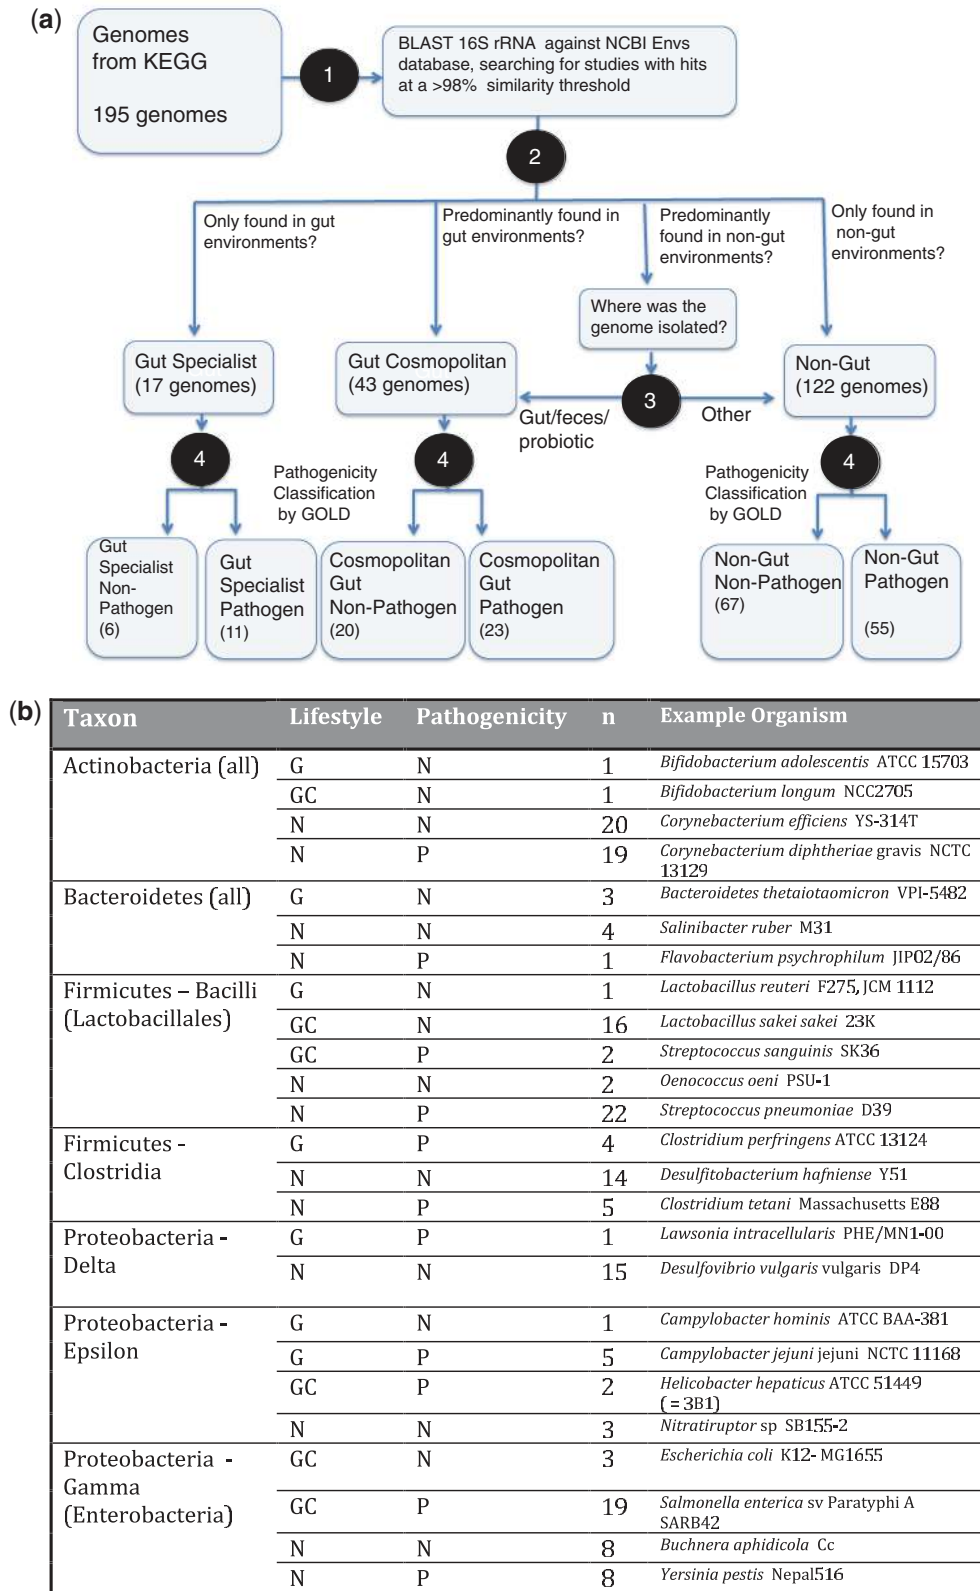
(a)

Genomes from KEGG

195 genomes

1

BLAST 16S rRNA against NCBI Envs database, searching for studies with hits at a >98% similarity threshold

2

Only found in gut environments?

Predominantly found in gut environments?

Predominantly found in non-gut environments?

Only found in non-gut environments?

Where was the genome isolated?

Gut Specialist (17 genomes)

Gut Cosmopolitan (43 genomes)

3

Gut/feces/ probiotic

Other

Non-Gut (122 genomes)

4

Pathogenicity Classification by GOLD

4

Pathogenicity Classification by GOLD

4

Gut Specialist Non-Pathogen (6)

Gut Specialist Pathogen (11)

Cosmopolitan Gut Non-Pathogen (20)

Cosmopolitan Gut Pathogen (23)

Non-Gut Non-Pathogen (67)

Non-Gut Pathogen (55)

(b)

| Taxon | Lifestyle | Pathogenicity | n | Example Organism |
|---|---|---|---|---|
| Actinobacteria (all) | G | N | 1 | *Bifidobacterium adolescentis* ATCC 15703 |
| | GC | N | 1 | *Bifidobacterium longum* NCC2705 |
| | N | N | 20 | *Corynebacterium efficiens* YS-314T |
| | N | P | 19 | *Corynebacterium diphtheriae* gravis NCTC 13129 |
| Bacteroidetes (all) | G | N | 3 | *Bacteroidetes thetaiotaomicron* VPI-5482 |
| | N | N | 4 | *Salinibacter ruber* M31 |
| | N | P | 1 | *Flavobacterium psychrophilum* JIP02/86 |
| Firmicutes – Bacilli (Lactobacillales) | G | N | 1 | *Lactobacillus reuteri* F275, JCM 1112 |
| | GC | N | 16 | *Lactobacillus sakei sakei* 23K |
| | GC | P | 2 | *Streptococcus sanguinis* SK36 |
| | N | N | 2 | *Oenococcus oeni* PSU-1 |
| | N | P | 22 | *Streptococcus pneumoniae* D39 |
| Firmicutes - Clostridia | G | P | 4 | *Clostridium perfringens* ATCC 13124 |
| | N | N | 14 | *Desulfitobacterium hafniense* Y51 |
| | N | P | 5 | *Clostridium tetani* Massachusetts E88 |
| Proteobacteria - Delta | G | P | 1 | *Lawsonia intracellularis* PHE/MN1-00 |
| | N | N | 15 | *Desulfovibrio vulgaris* vulgaris DP4 |
| Proteobacteria - Epsilon | G | N | 1 | *Campylobacter hominis* ATCC BAA-381 |
| | G | P | 5 | *Campylobacter jejuni* jejuni NCTC 11168 |
| | GC | P | 2 | *Helicobacter hepaticus* ATCC 51449 (=3B1) |
| | N | N | 3 | *Nitratiruptor* sp SB155-2 |
| Proteobacteria - Gamma (Enterobacteria) | GC | N | 3 | *Escherichia coli* K12- MG1655 |
| | GC | P | 19 | *Salmonella enterica* sv Paratyphi A SARB42 |
| | N | N | 8 | *Buchnera aphidicola* Cc |
| | N | P | 8 | *Yersinia pestis* Nepal516 |